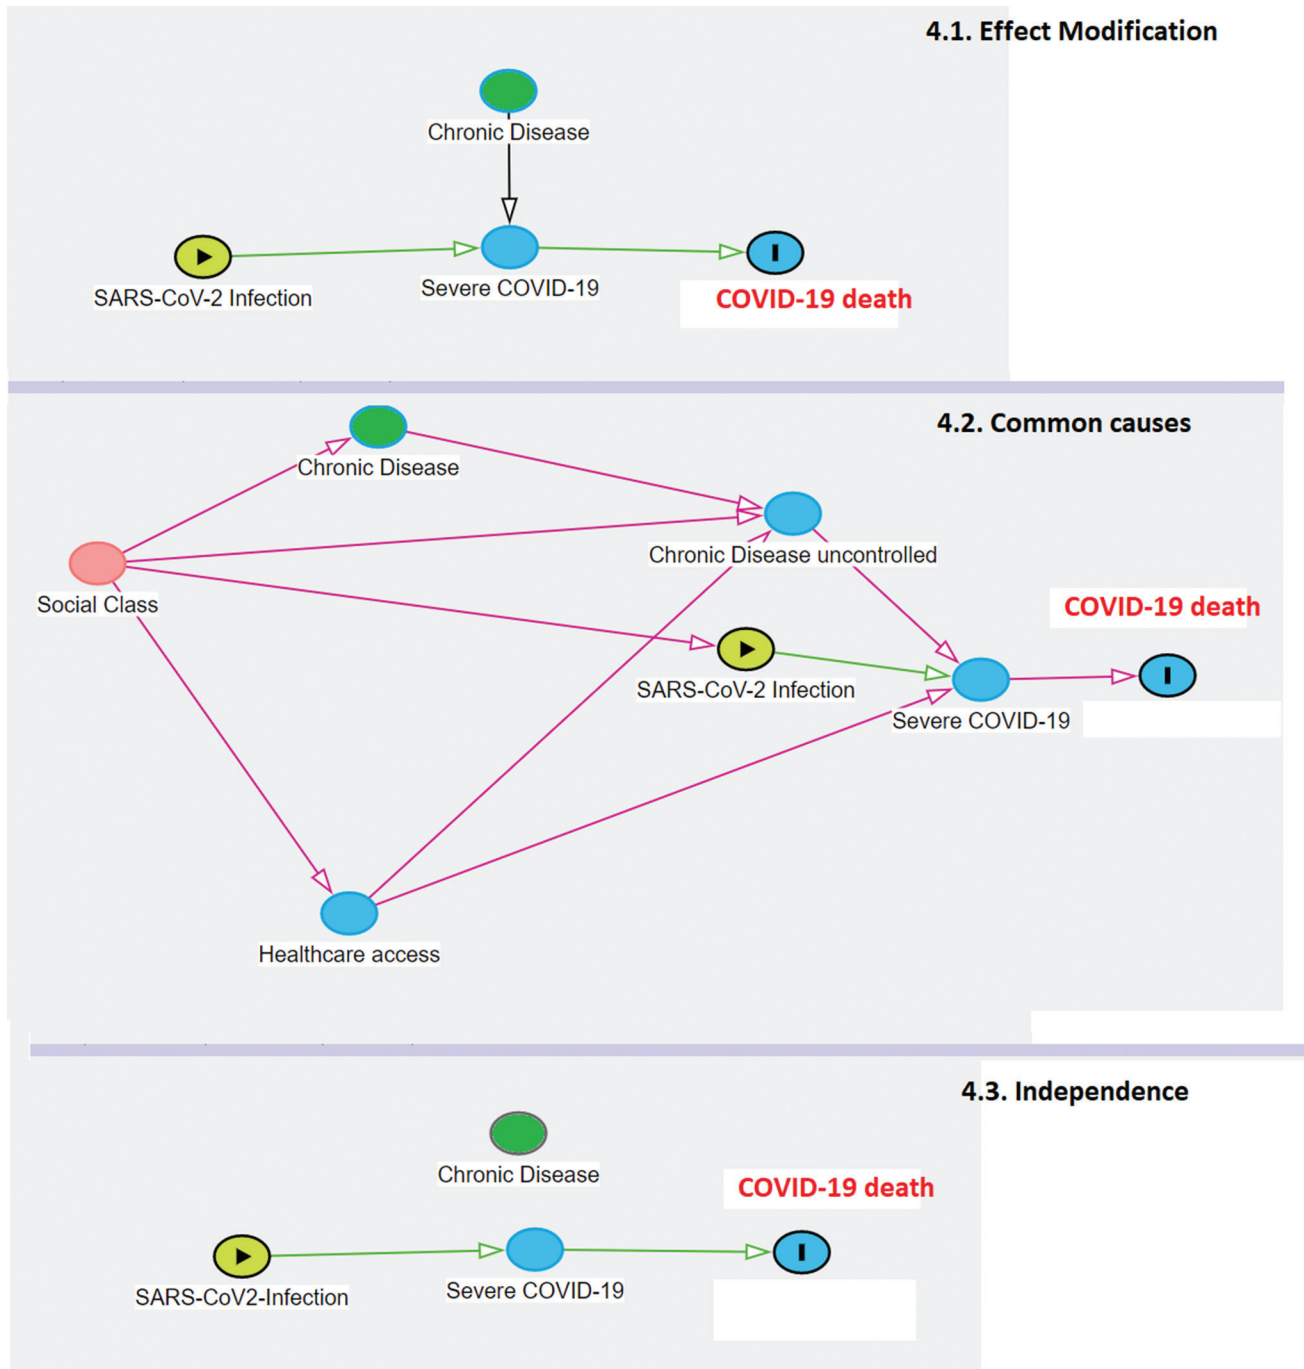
4.1. Effect Modification

Chronic Disease

SARS-CoV-2 Infection

Severe COVID-19

COVID-19 death

4.2. Common causes

Chronic Disease

Chronic Disease uncontrolled

Social Class

COVID-19 death

SARS-CoV-2 Infection

Severe COVID-19

Healthcare access

4.3. Independence

Chronic Disease

COVID-19 death

SARS-CoV2-Infection

Severe COVID-19